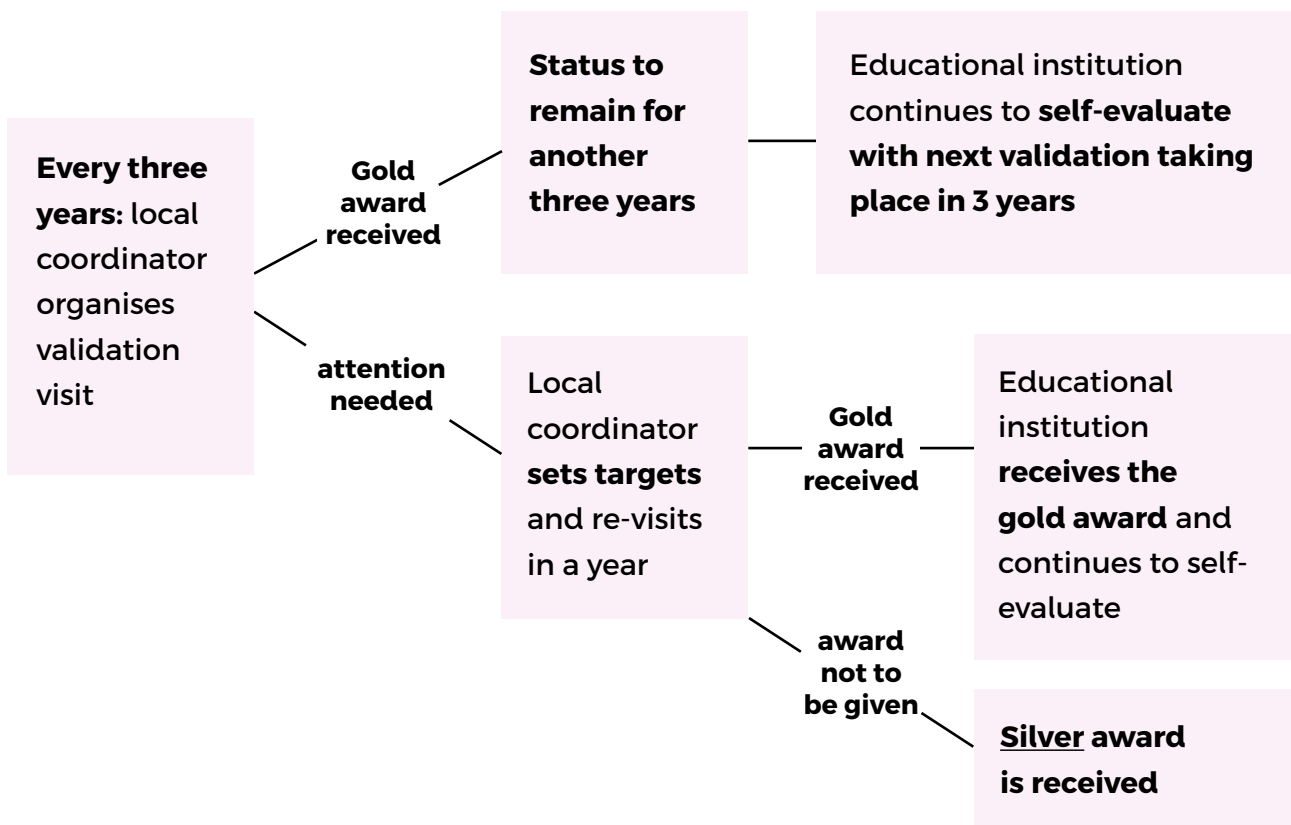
Every three years: local coordinator organises validation visit

Gold award received

Status to remain for another three years

Educational institution continues to self-evaluate with next validation taking place in 3 years

attention needed

Local coordinator sets targets and re-visits in a year

Gold award received

Educational institution receives the gold award and continues to self-evaluate

award not to be given

Silver award is received